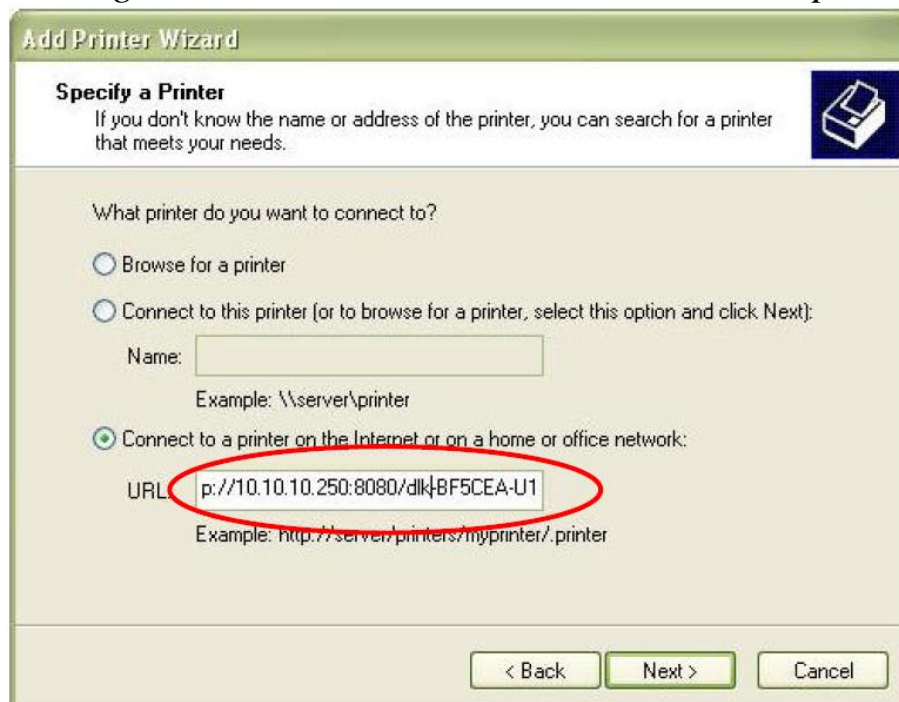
Add Printer Wizard

Specify a Printer
If you don't know the name or address of the printer, you can search for a printer that meets your needs.

What printer do you want to connect to?

Browse for a printer

Connect to this printer (or to browse for a printer, select this option and click Next):

Name:

Example: \\server\printer

Connect to a printer on the Internet or on a home or office network:

URL: p://10.10.10.250:8080/dlk-BF5CEA-U1

Example: http://server/printers/myprinter/.printer

< Back Next > Cancel